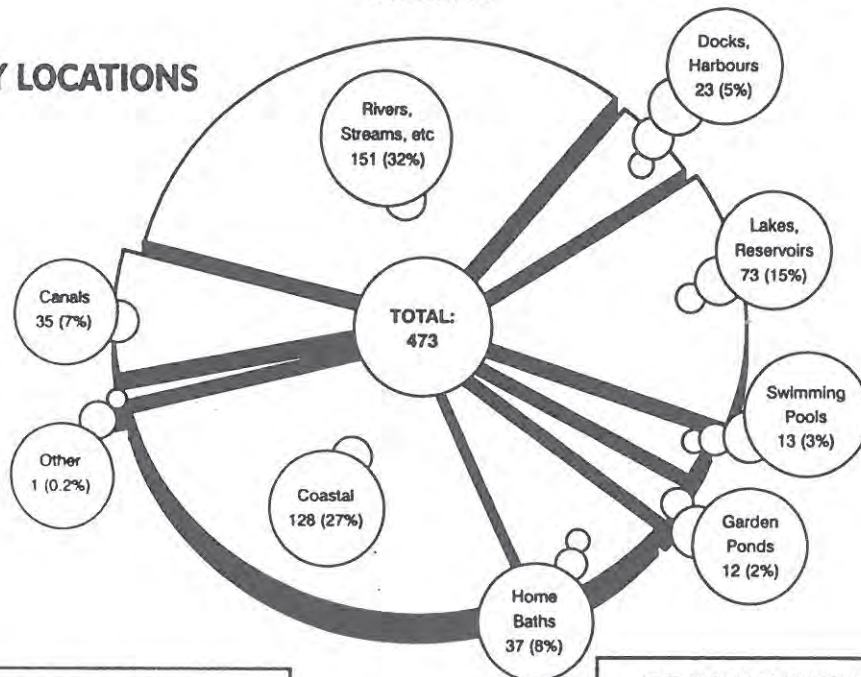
Y LOCATIONS

Rivers, Streams, etc 151 (32%)

Docks, Harbours 23 (5%)

Lakes, Reservoirs 73 (15%)

Canals 35 (7%)

TOTAL: 473

Swimming Pools 13 (3%)

Other 1 (0.2%)

Coastal 128 (27%)

Garden Ponds 12 (2%)

Home Baths 37 (8%)